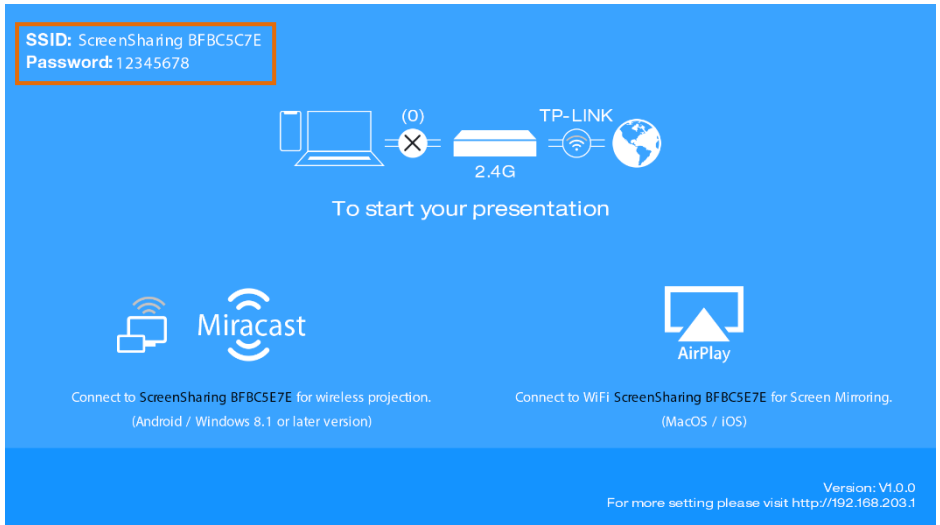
SSID: ScreenSharing BFBC5C7E
Password: 12345678

(0)

TP-LINK

2.4G

To start your presentation

Miracast

Connect to ScreenSharing BFBC5E7E for wireless projection.
(Android / Windows 8.1 or later version)

AirPlay

Connect to WiFi ScreenSharing BFBC5E7E for Screen Mirroring.
(MacOS / iOS)

Version: V1.0.0
For more setting please visit http://192.168.203.1